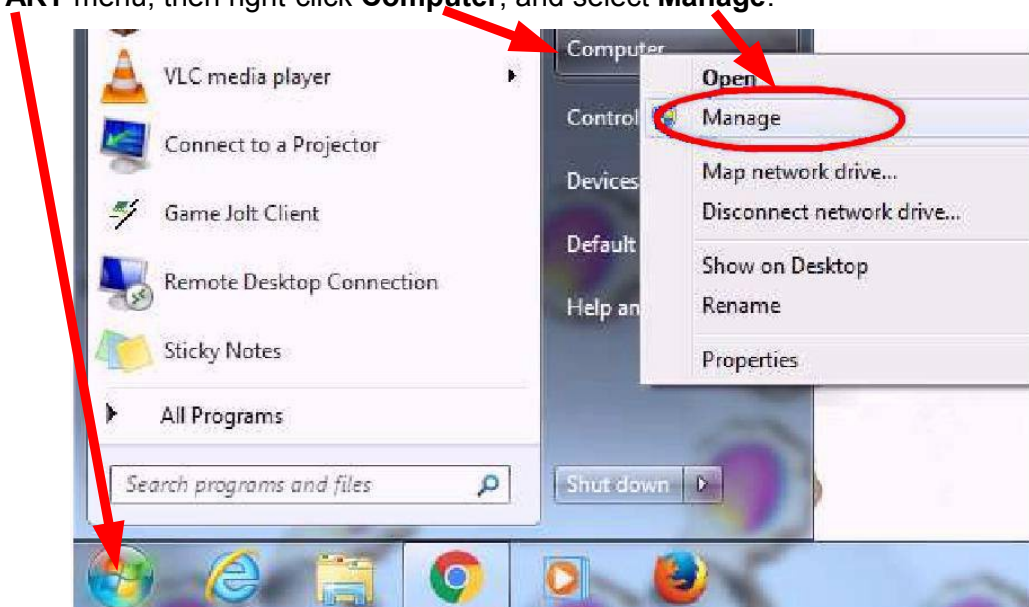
ART menu, then right-click Computer, and select Manage.

VLC media player

Connect to a Projector

Game Jolt Client

Remote Desktop Connection

Sticky Notes

All Programs

Search programs and files

Computer

Control

Devices

Default

Help an

Shut down

Open

Manage

Map network drive...

Disconnect network drive...

Show on Desktop

Rename

Properties